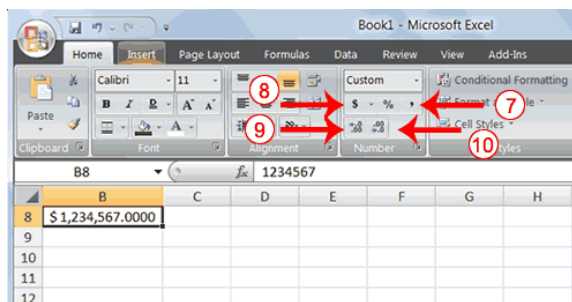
Book1 - Microsoft Excel

Home Insert Page Layout Formulas Data Review View Add-Ins

Paste

Calibri 11

B I U A A

A

Custom

$ % ,

Conditional Formatting

Format as Table

Cell Styles

8

7

9

10

Clipboard Font Alignment Number Styles

B8 $f_x$ 1234567

| | B | C | D | E | F | G | H |
|---|---|---|---|---|---|---|---|
| 8 | $ 1,234,567.0000 | | | | | | |
| 9 | | | | | | | |
| 10 | | | | | | | |
| 11 | | | | | | | |
| 12 | | | | | | | |